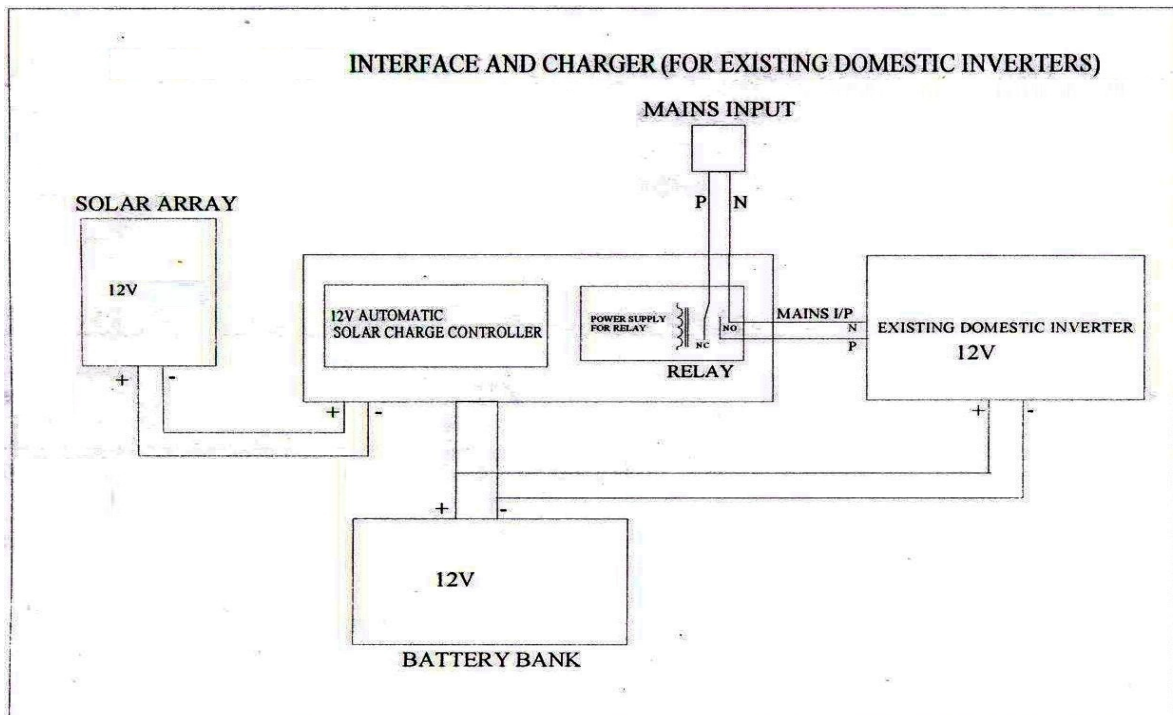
INTERFACE AND CHARGER (FOR EXISTING DOMESTIC INVERTERS)

MAINS INPUT

P N

SOLAR ARRAY

12V

+ -

12V AUTOMATIC SOLAR CHARGE CONTROLLER

POWER SUPPLY FOR RELAY

NC NO

RELAY

+ -

MAINS I/P

N

P

EXISTING DOMESTIC INVERTER

12V

+ -

+ -

12V

BATTERY BANK